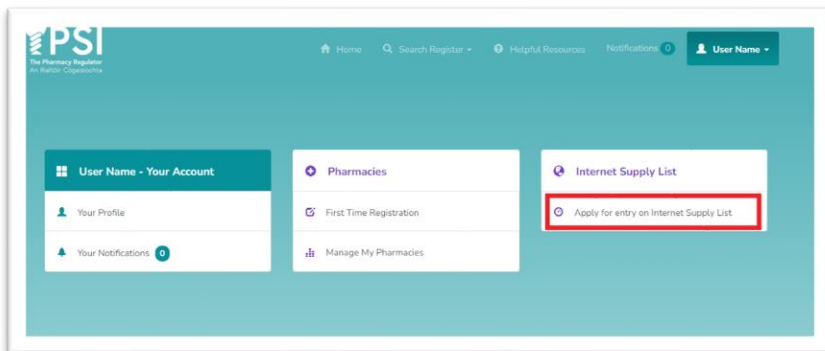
PSI
The Pharmacy Regulator
An Rialtóir Cógaisíochta

Home
Search Register
Helpful Resources
Notifications 0
User Name

User Name - Your Account
Your Profile
Your Notifications 0

Pharmacies
First Time Registration
Manage My Pharmacies

Internet Supply List
Apply for entry on Internet Supply List